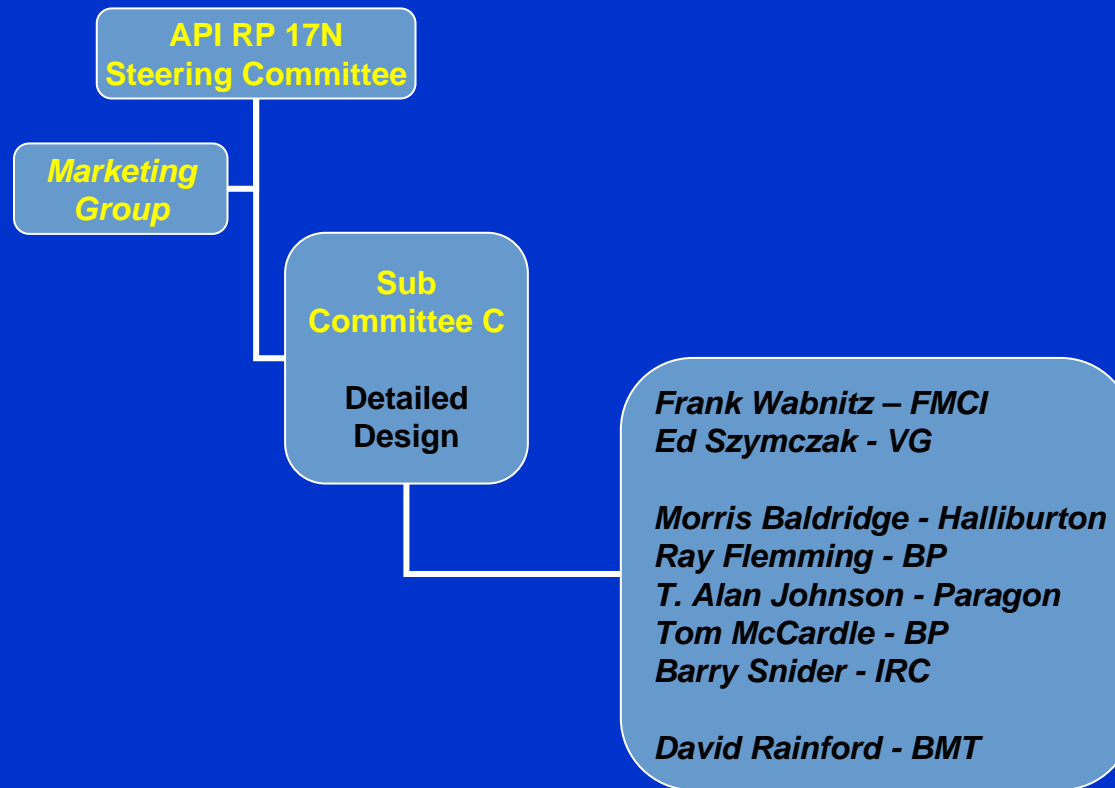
API RP 17N
Steering Committee

Marketing
Group

Sub
Committee C

Detailed
Design

Frank Wabnitz – FMCI
Ed Szymczak - VG

Morris Baldridge - Halliburton
Ray Flemming - BP
T. Alan Johnson - Paragon
Tom McCardle - BP
Barry Snider - IRC

David Rainford - BMT